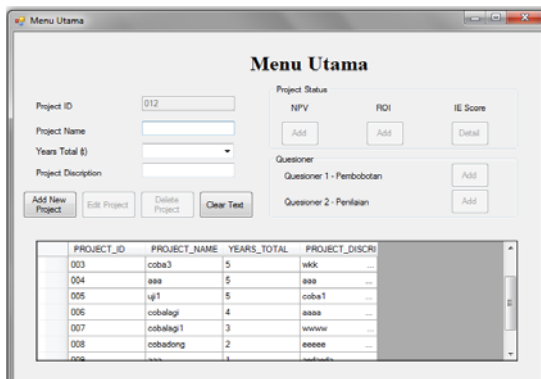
Menu Utama

Menu Utama

Project ID
012

Project Name

Years Total (t)

Project Discription

Add New Project
Edit Project
Delete Project
Clear Text

Project Status
NPV
ROI
IE Score
Add
Add
Detail

Quesioner
Quesioner 1 - Pembobotan
Add
Quesioner 2 - Penilaian
Add

| PROJECT_ID | PROJECT_NAME | YEARS_TOTAL | PROJECT_DISCRI |
|---|---|---|---|
| 003 | coba3 | 5 | wkk |
| 004 | aaa | 5 | aaa |
| 005 | uji1 | 5 | coba1 |
| 006 | cobalagi | 4 | aaaa |
| 007 | cobalagi1 | 3 | wwww |
| 008 | cobadong | 2 | eeeee |
| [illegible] | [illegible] | 1 | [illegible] |